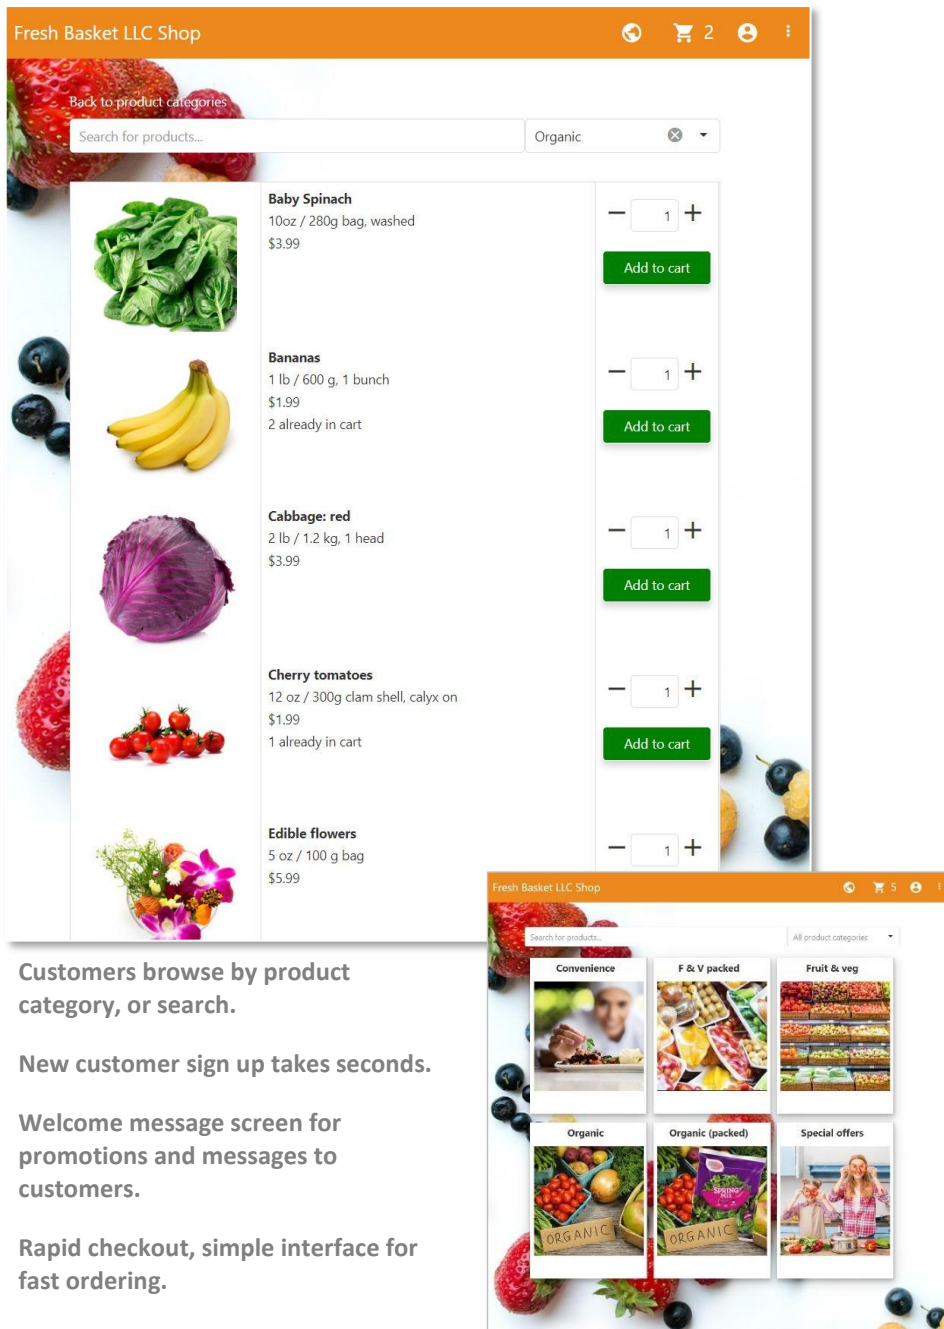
Fresh Basket LLC Shop

2

Back to product categories

Search for products...

Organic

Baby Spinach
10oz / 280g bag, washed
$3.99

1

Add to cart

Bananas
1 lb / 600 g, 1 bunch
$1.99
2 already in cart

1

Add to cart

Cabbage: red
2 lb / 1.2 kg, 1 head
$3.99

1

Add to cart

Cherry tomatoes
12 oz / 300g clam shell, calyx on
$1.99
1 already in cart

1

Add to cart

Edible flowers
5 oz / 100 g bag
$5.99

1

Customers browse by product category, or search.

New customer sign up takes seconds.

Welcome message screen for promotions and messages to customers.

Rapid checkout, simple interface for fast ordering.

Fresh Basket LLC Shop

5

Search for products...

All product categories

Convenience

F & V packed

Fruit & veg

Organic

Organic (packed)

Special offers

ORGANIC

ORGANIC